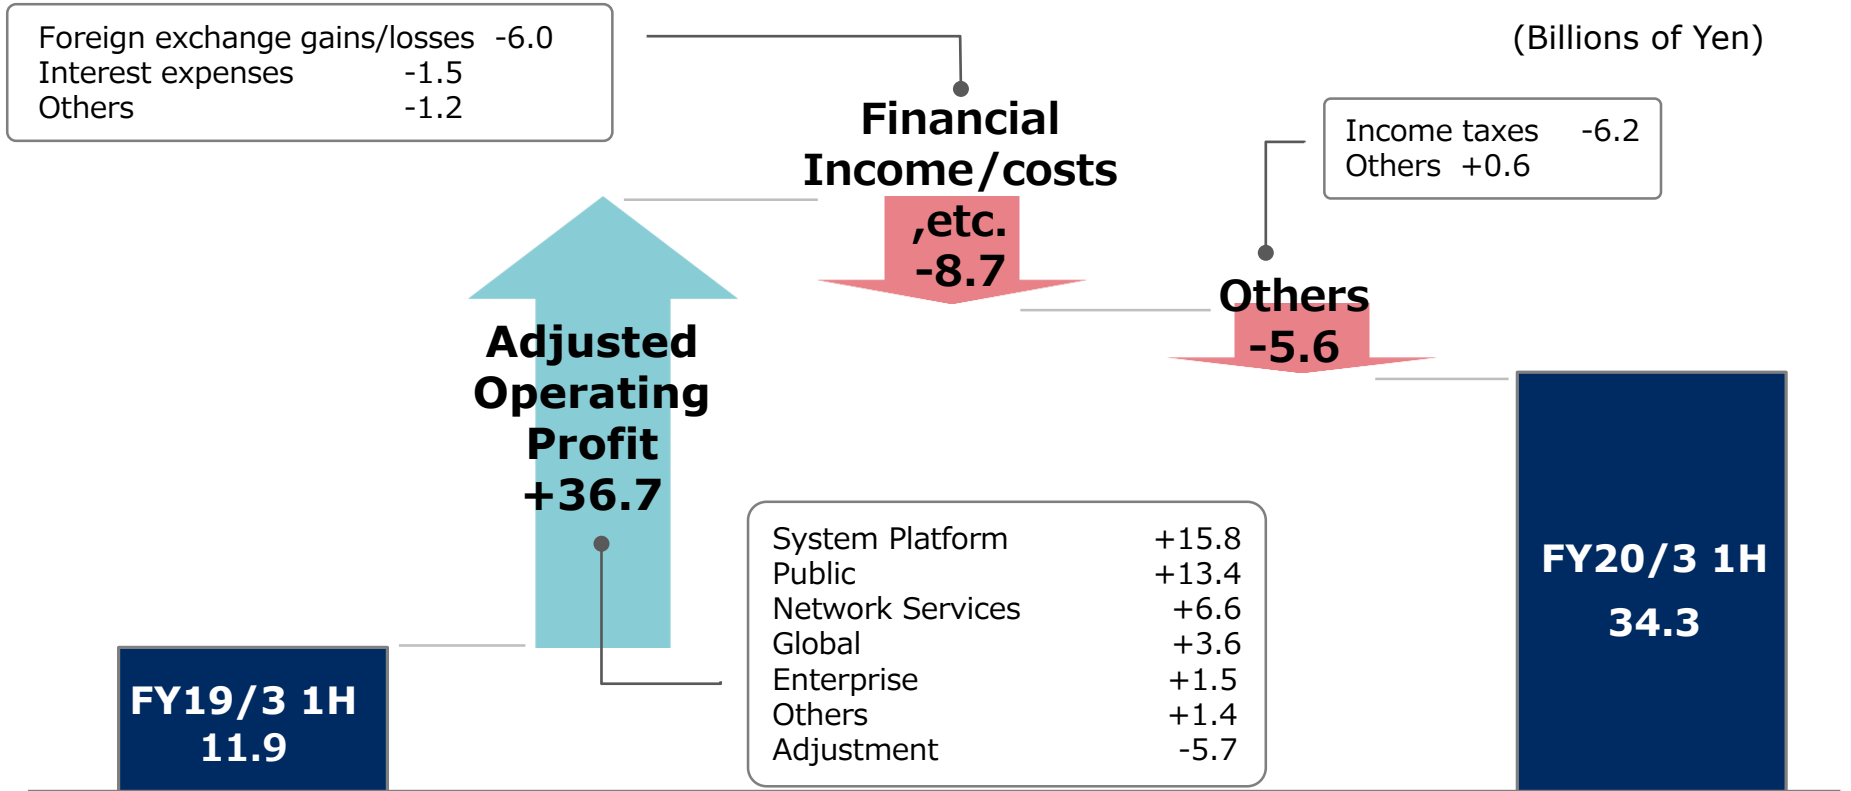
Foreign exchange gains/losses -6.0
Interest expenses -1.5
Others -1.2

(Billions of Yen)

Financial Income/costs ,etc. -8.7

Income taxes -6.2
Others +0.6

Others -5.6

Adjusted Operating Profit +36.7

| System Platform | +15.8 |
|---|---|
| Public | +13.4 |
| Network Services | +6.6 |
| Global | +3.6 |
| Enterprise | +1.5 |
| Others | +1.4 |
| Adjustment | -5.7 |

FY19/3 1H
11.9

FY20/3 1H
34.3